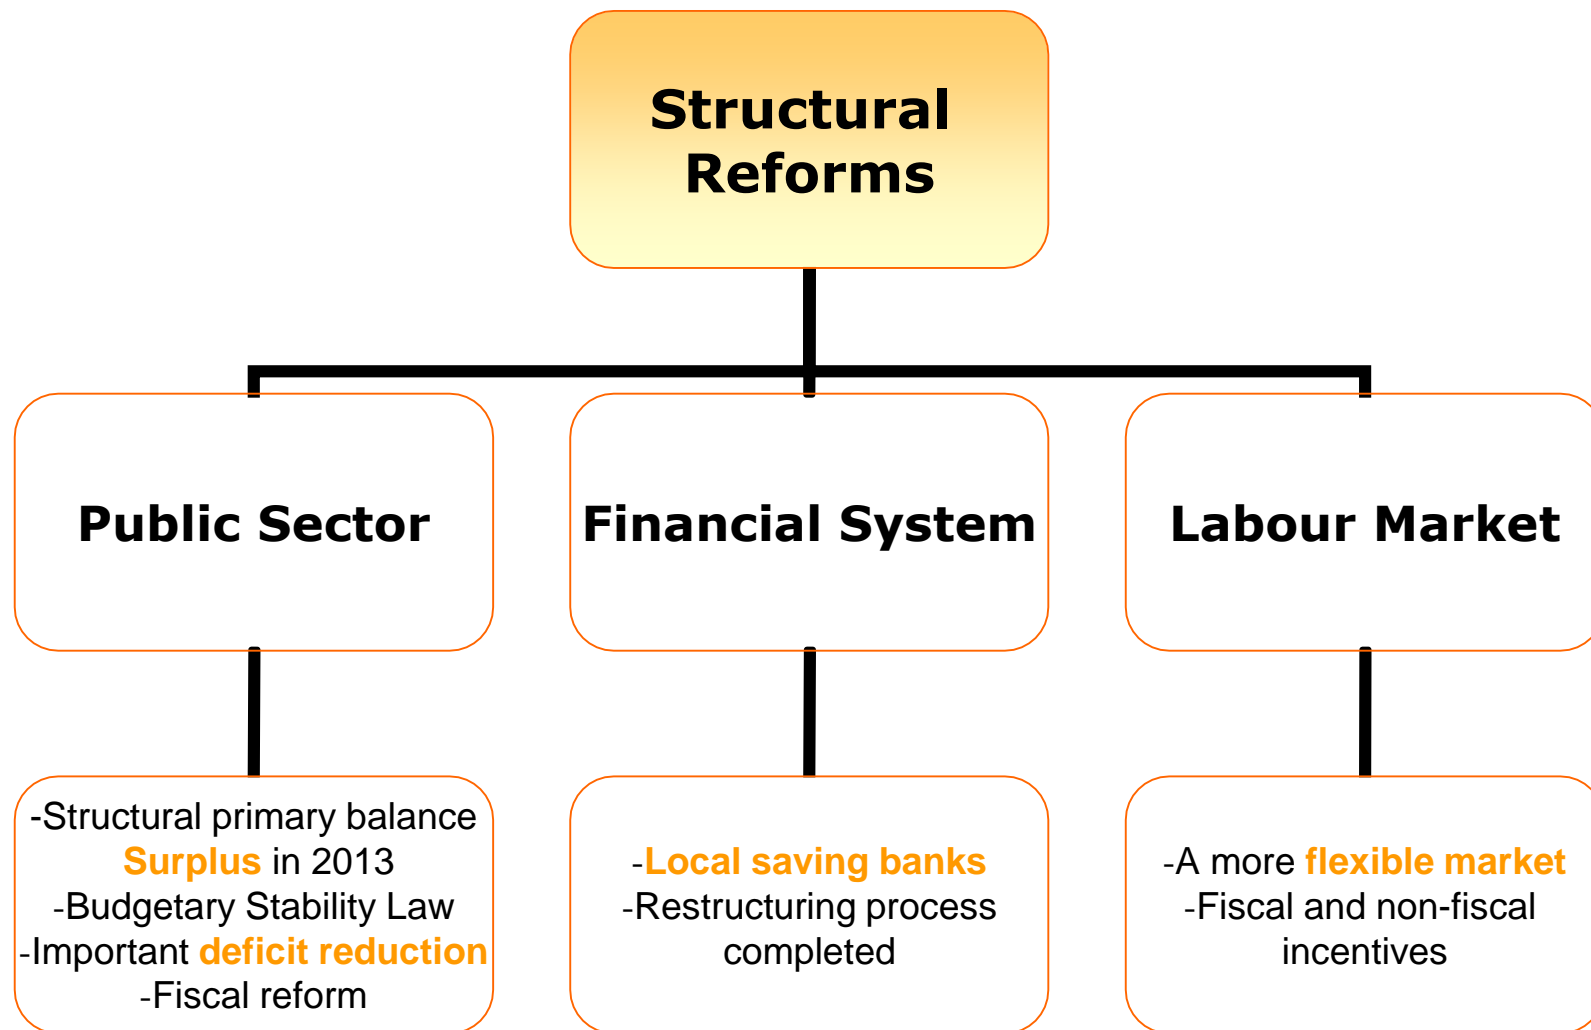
Structural Reforms

Public Sector

Financial System

Labour Market

-Structural primary balance Surplus in 2013
-Budgetary Stability Law
-Important deficit reduction
-Fiscal reform

-Local saving banks
-Restructuring process completed

-A more flexible market
-Fiscal and non-fiscal incentives